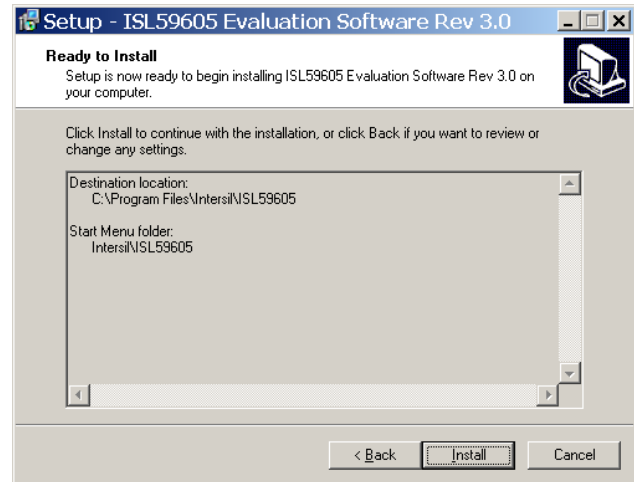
Setup - ISL59605 Evaluation Software Rev 3.0

Ready to Install

Setup is now ready to begin installing ISL59605 Evaluation Software Rev 3.0 on your computer.

Click Install to continue with the installation, or click Back if you want to review or change any settings.

Destination location:
C:\Program Files\Intersil\ISL59605

Start Menu folder:
Intersil\ISL59605

< Back

Install

Cancel